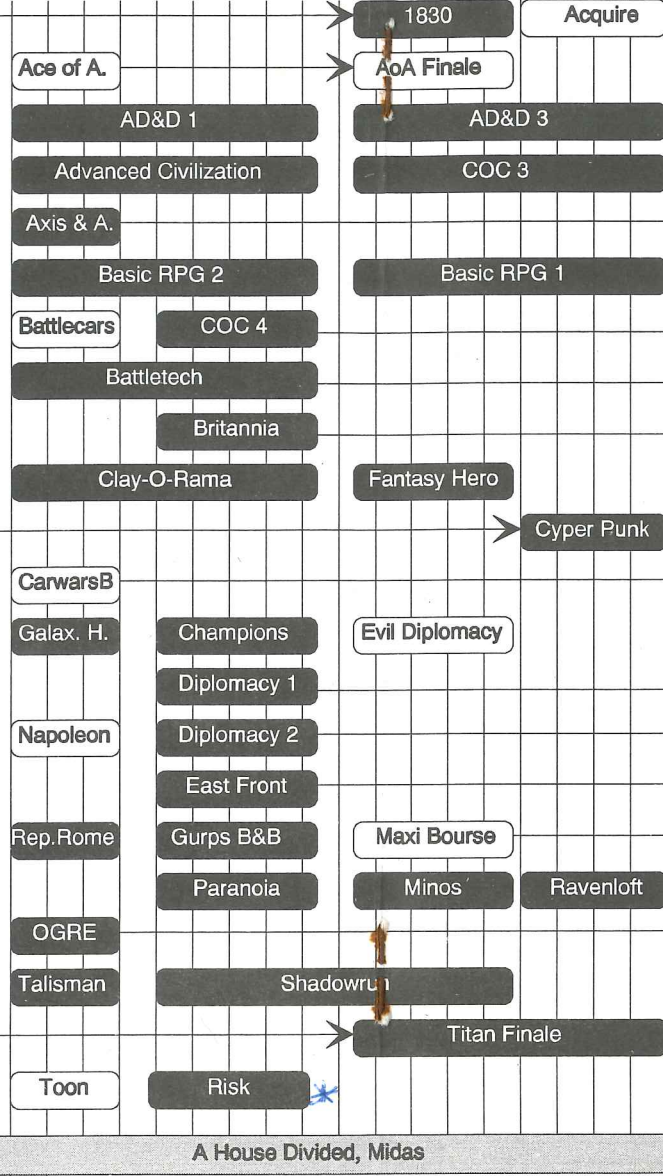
1830
Acquire
Ace of A.
AoA Finale
AD&D 1
AD&D 3
Advanced Civilization
COC 3
Axis & A.
Basic RPG 2
Basic RPG 1
Battlecars
COC 4
Battletech
Britannia
Clay-O-Rama
Fantasy Hero
Cyper Punk
CarwarsB
Galax. H.
Champions
Evil Diplomacy
Diplomacy 1
Napoleon
Diplomacy 2
East Front
Rep.Rome
Gurps B&B
Maxi Bourse
Paranoia
Minos
Ravenloft
OGRE
Talisman
Shadowrun
Titan Finale
Toon
Risk
A House Divided, Midas